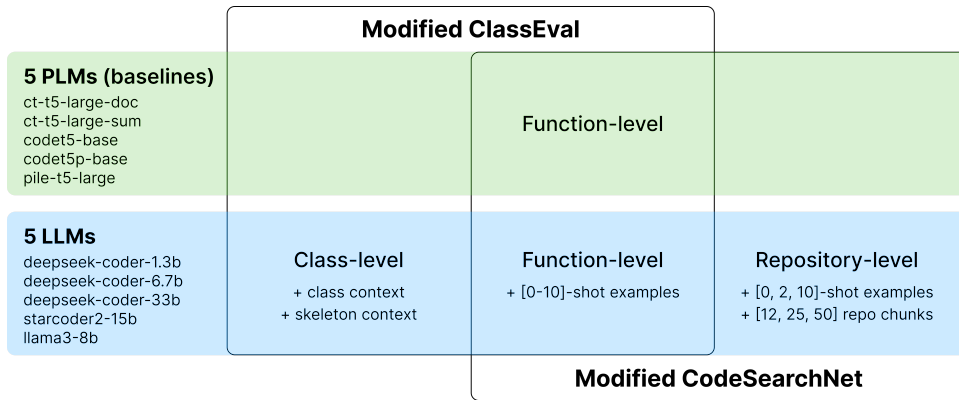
Modified ClassEval

5 PLMs (baselines)
ct-t5-large-doc
ct-t5-large-sum
codet5-base
codet5p-base
pile-t5-large

Function-level

5 LLMs
deepseek-coder-1.3b
deepseek-coder-6.7b
deepseek-coder-33b
starcoder2-15b
llama3-8b

Class-level
+ class context
+ skeleton context

Function-level
+ [0-10]-shot examples

Repository-level
+ [0, 2, 10]-shot examples
+ [12, 25, 50] repo chunks

Modified CodeSearchNet